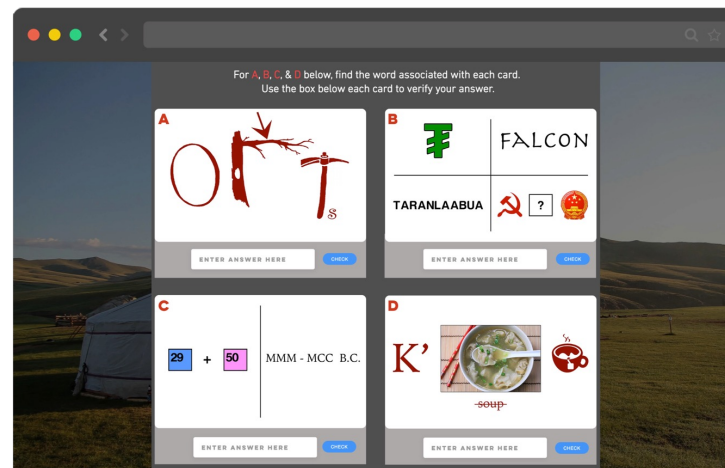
For A, B, C, & D below, find the word associated with each card.
Use the box below each card to verify your answer.

A

O

s

ENTER ANSWER HERE

CHECK

B

FALCON

TARANLAABUA

?

ENTER ANSWER HERE

CHECK

C

29 + 50

MMM - MCC B.C.

ENTER ANSWER HERE

CHECK

D

K'

soup

ENTER ANSWER HERE

CHECK